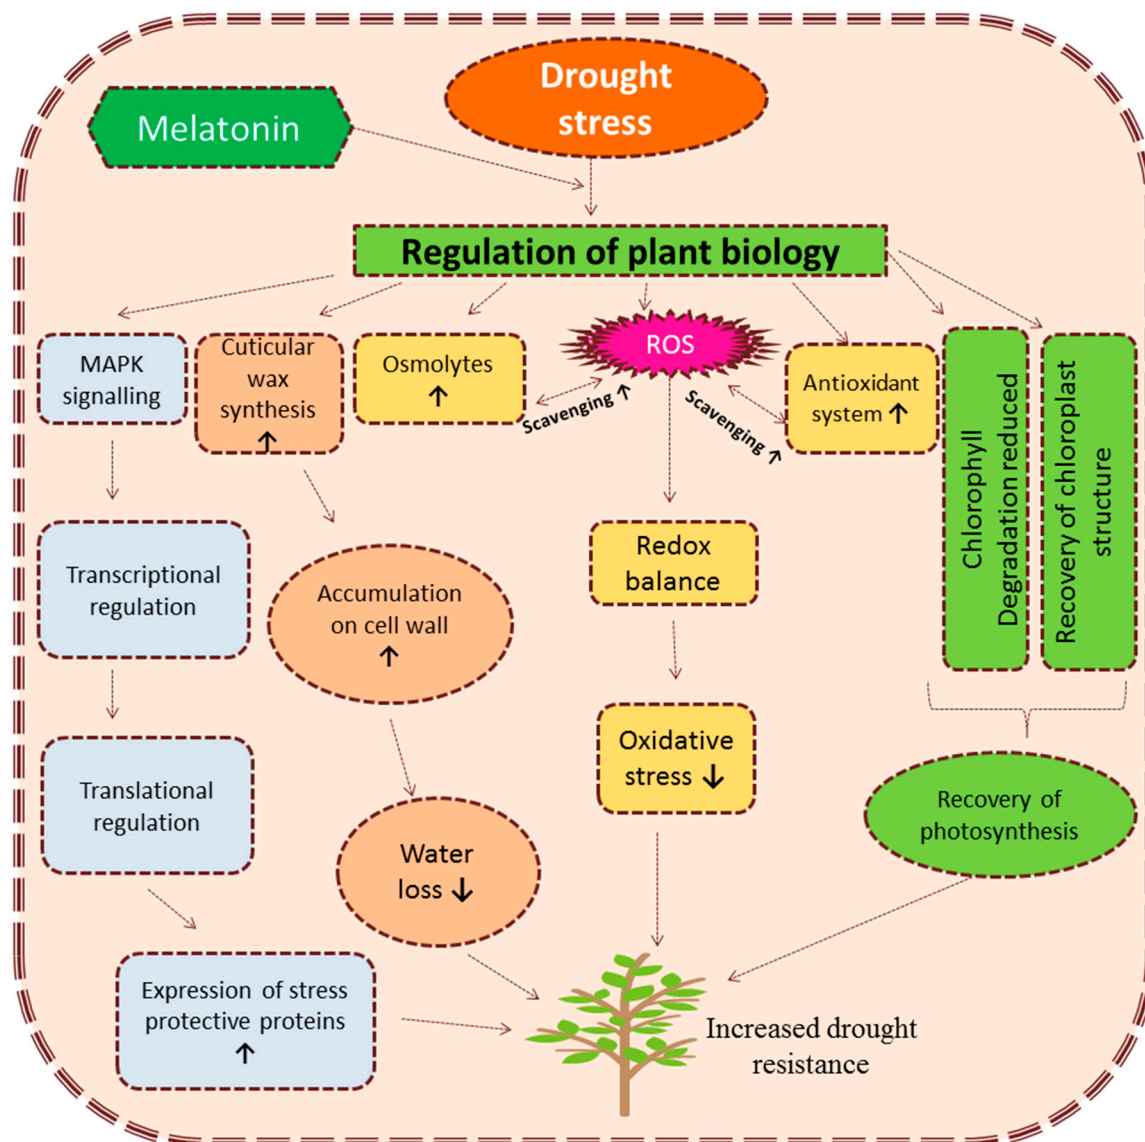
Drought stress

Melatonin

Regulation of plant biology

MAPK signalling

Cuticular wax synthesis ↑

Osmolytes ↑

ROS

Scavenging ↑

Scavenging ↑

Antioxidant system ↑

Chlorophyll Degradation reduced

Recovery of chloroplast structure

Transcriptional regulation

Accumulation on cell wall ↑

Redox balance

Translational regulation

Oxidative stress ↓

Recovery of photosynthesis

Water loss ↓

Expression of stress protective proteins ↑

Increased drought resistance